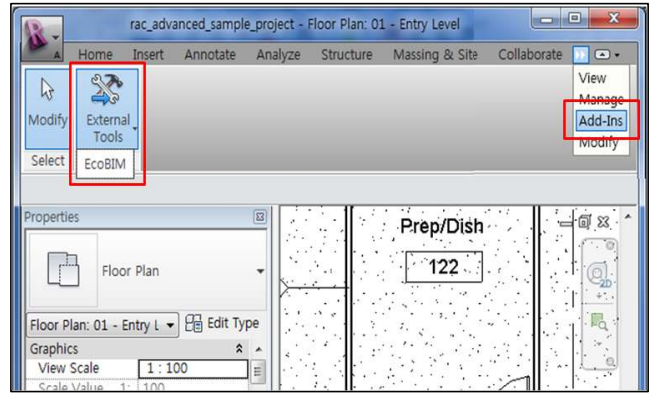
rac_advanced_sample_project - Floor Plan: 01 - Entry Level

A

Home Insert Annotate Analyze Structure Massing & Site Collaborate

View
Manage
Add-Ins
Modify

Modify

External Tools

Select

EcoBIM

Properties

Floor Plan

Floor Plan: 01 - Entry L

Edit Type

Graphics

View Scale 1 : 100

Scale Value 1: 100

Prep/Dish

122

2D